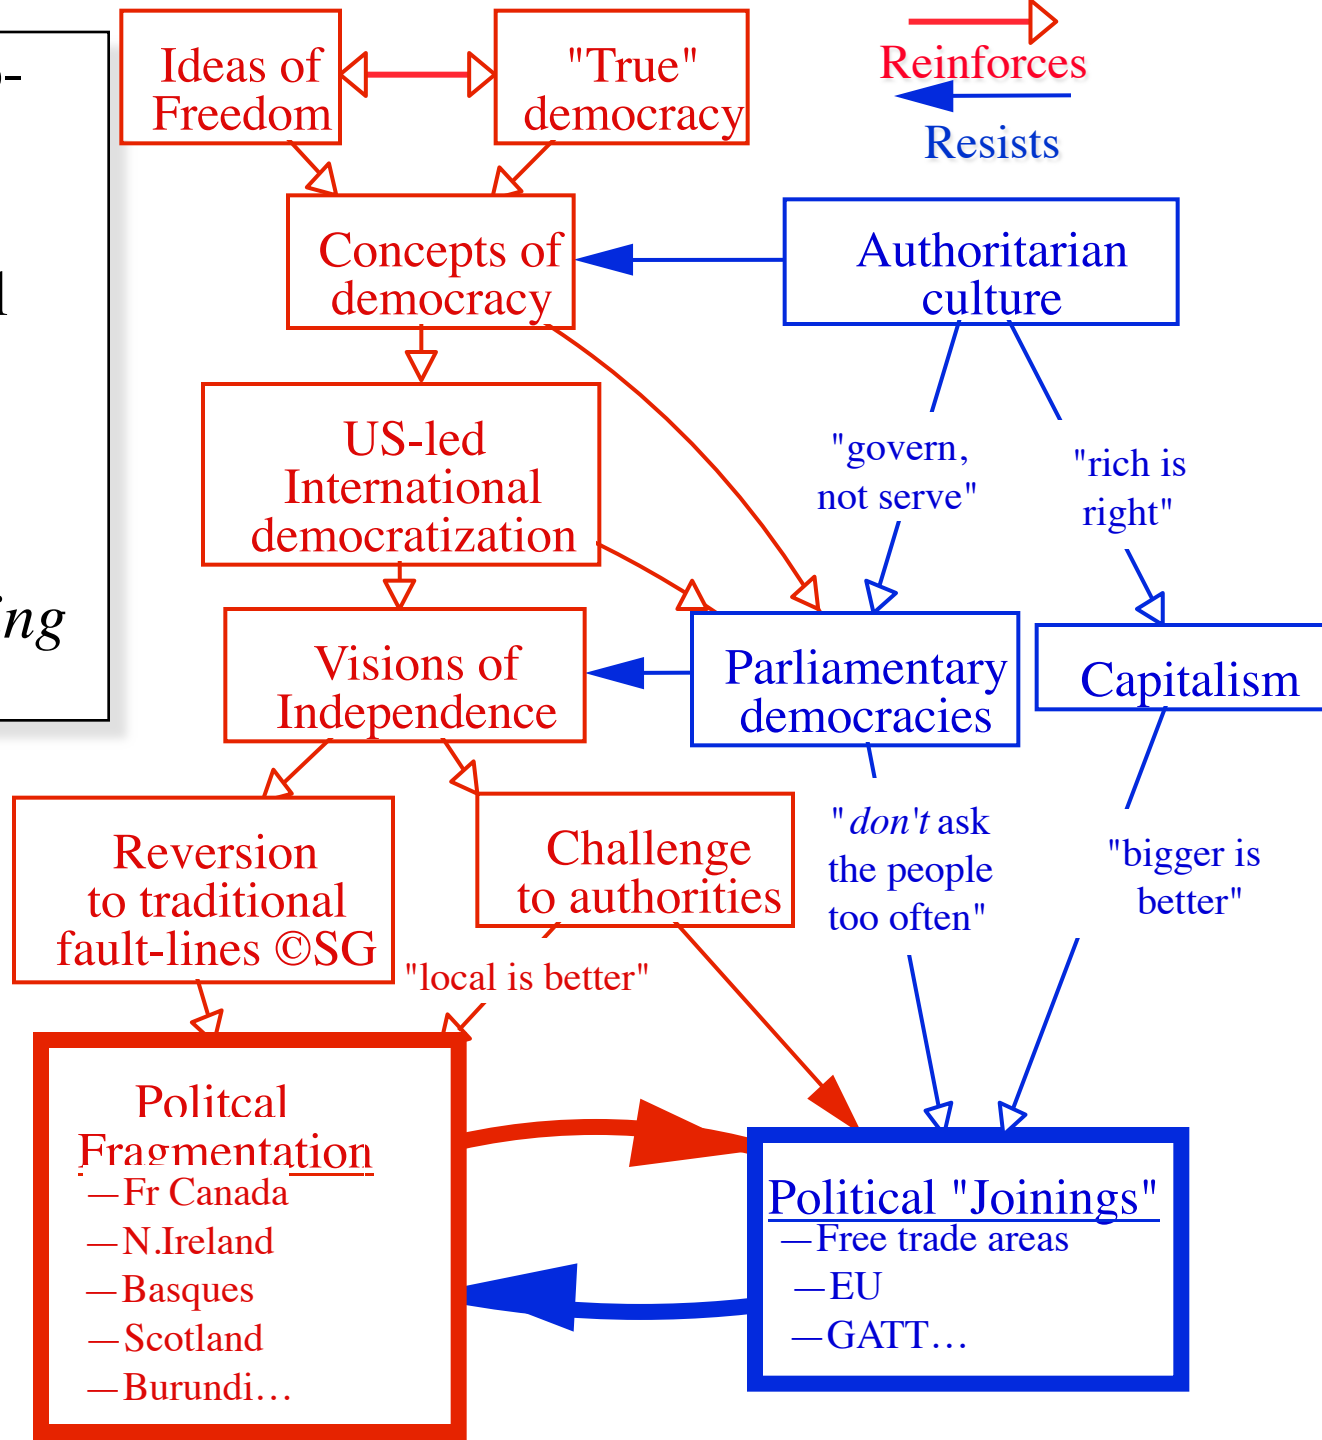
-

l

ing

Ideas of Freedom

"True" democracy

Reinforces

Resists

Concepts of democracy

Authoritarian culture

US-led International democratization

"govern, not serve"

"rich is right"

Visions of Independence

Parliamentary democracies

Capitalism

Reversion to traditional fault-lines ©SG

Challenge to authorities

" don't ask the people too often"

"bigger is better"

"local is better"

Politcal Fragmentation
—Fr Canada
—N.Ireland
—Basques
—Scotland
—Burundi…

Political "Joinings"
—Free trade areas
—EU
—GATT…